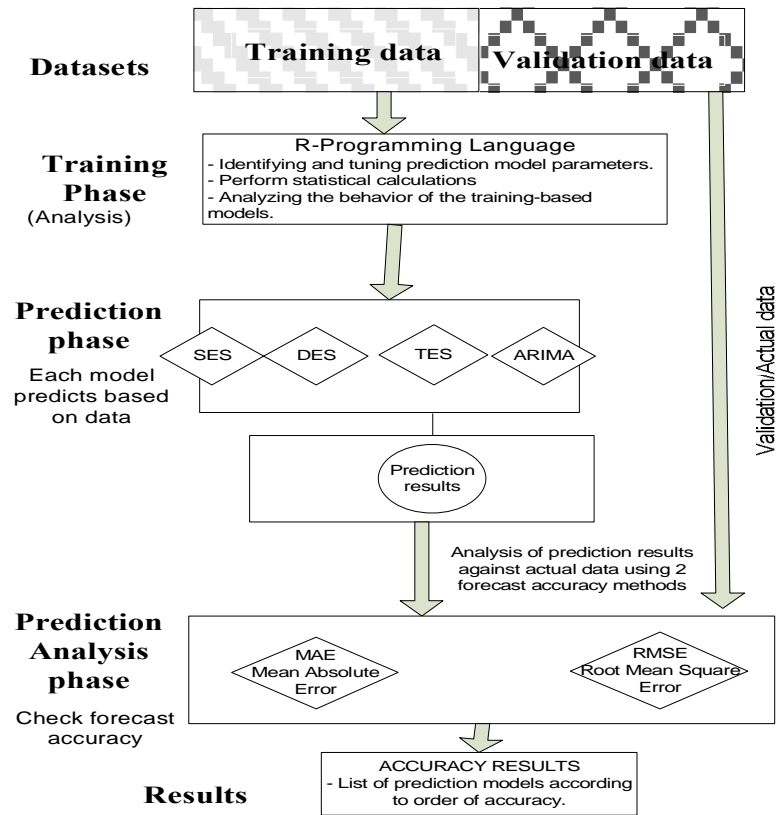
Datasets

Training data

Validation data

Training Phase
(Analysis)

R-Programming Language
- Identifying and tuning prediction model parameters.
- Perform statistical calculations
- Analyzing the behavior of the training-based models.

Prediction phase
Each model predicts based on data

SES

DES

TES

ARIMA

Prediction results

Validation/Actual data

Analysis of prediction results against actual data using 2 forecast accuracy methods

Prediction Analysis phase
Check forecast accuracy

MAE
Mean Absolute Error

RMSE
Root Mean Square Error

Results

ACCURACY RESULTS
- List of prediction models according to order of accuracy.